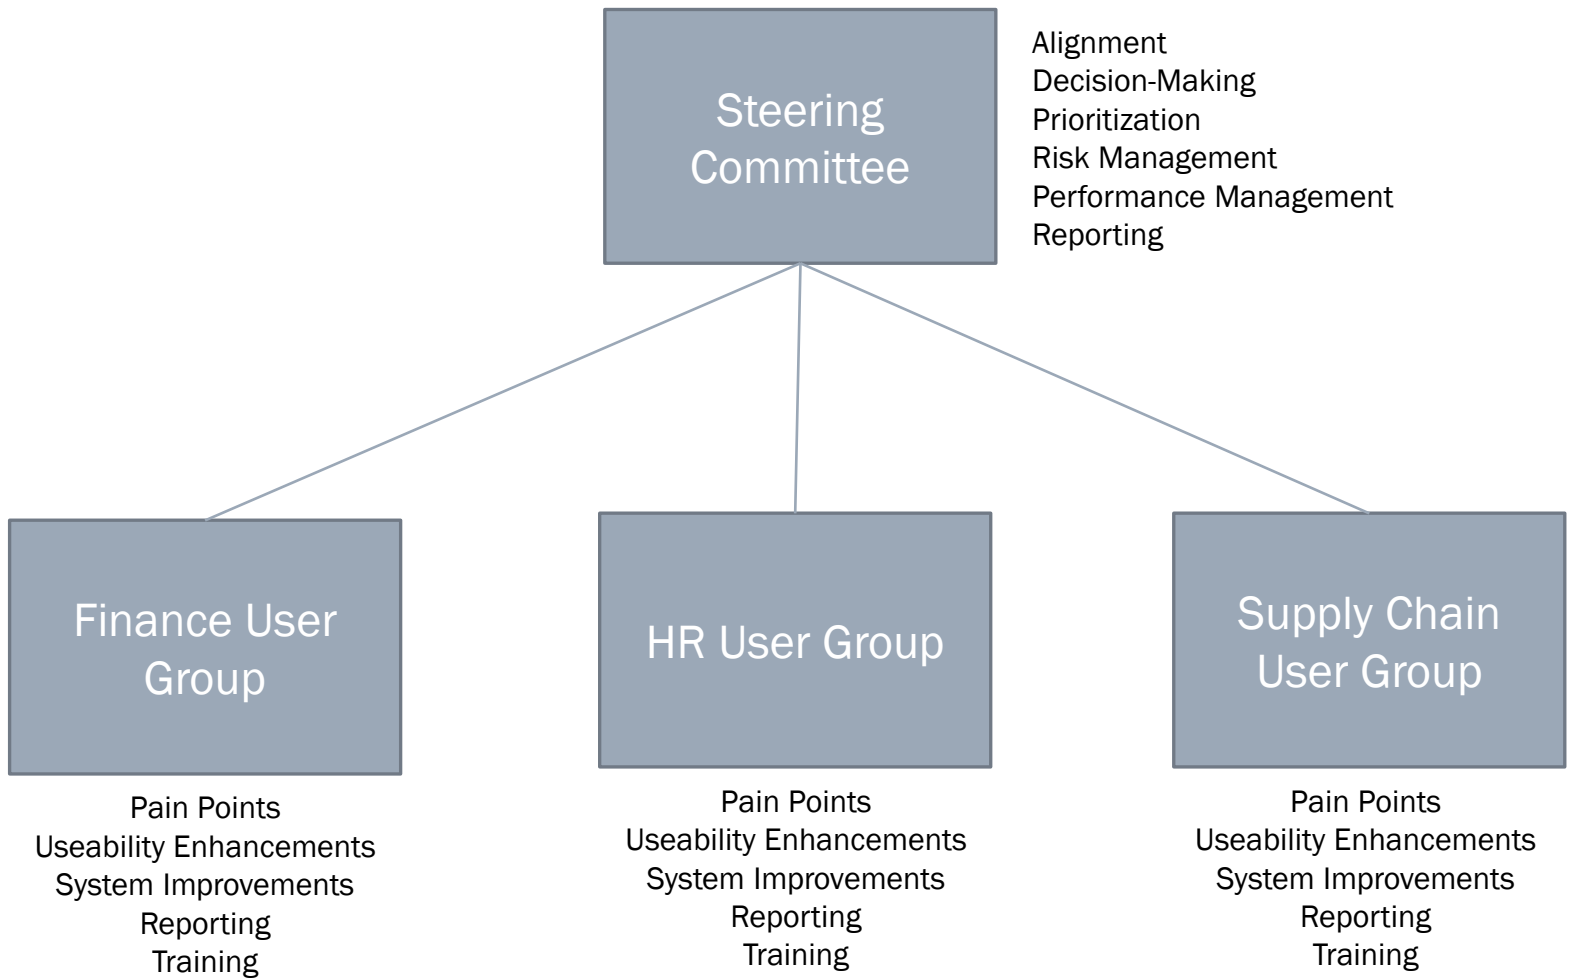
Steering Committee

Alignment
Decision-Making
Prioritization
Risk Management
Performance Management
Reporting

Finance User Group

Pain Points
Useability Enhancements
System Improvements
Reporting
Training

HR User Group

Pain Points
Useability Enhancements
System Improvements
Reporting
Training

Supply Chain User Group

Pain Points
Useability Enhancements
System Improvements
Reporting
Training